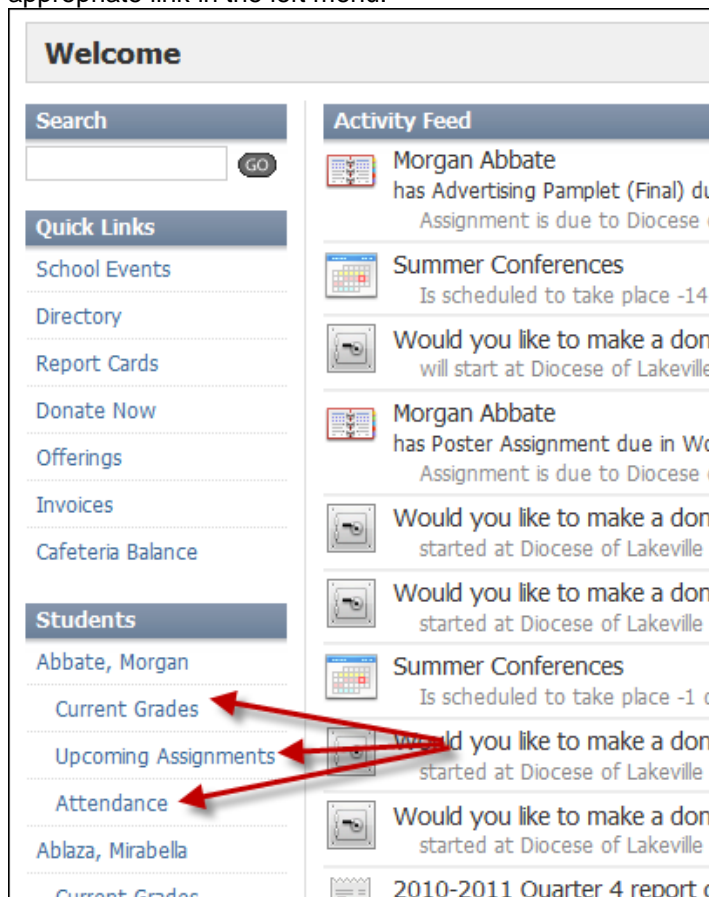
appropriate link in the left menu.

Welcome

Search

GO

Quick Links

School Events

Directory

Report Cards

Donate Now

Offerings

Invoices

Cafeteria Balance

Students

Abbate, Morgan

Current Grades

Upcoming Assignments

Attendance

Ablaza, Mirabella

Current Grades

Activity Feed

Morgan Abbate
has Advertising Pamplet (Final) du
Assignment is due to Diocese

Summer Conferences
Is scheduled to take place -14

Would you like to make a don
will start at Diocese of Lakeville

Morgan Abbate
has Poster Assignment due in Wo
Assignment is due to Diocese

Would you like to make a don
started at Diocese of Lakeville

Would you like to make a don
started at Diocese of Lakeville

Summer Conferences
Is scheduled to take place -1

Would you like to make a don
started at Diocese of Lakeville

Would you like to make a don
started at Diocese of Lakeville

2010-2011 Quarter 4 report c